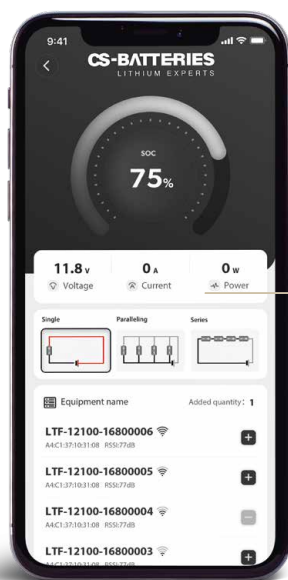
9:41

CS-BATTERIES
LITHIUM EXPERTS

SOC
75%

11.8 V
Voltage

0 A
Current

0 W
Power

Single

Paralleling

Series

Equipment name

Added quantity: 1

LTF-12100-16800006
A4:C1:37:10:31:08 RSSI:77dB

LTF-12100-16800005
A4:C1:37:10:31:08 RSSI:77dB

LTF-12100-16800004
A4:C1:37:10:31:08 RSSI:77dB

LTF-12100-16800003
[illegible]